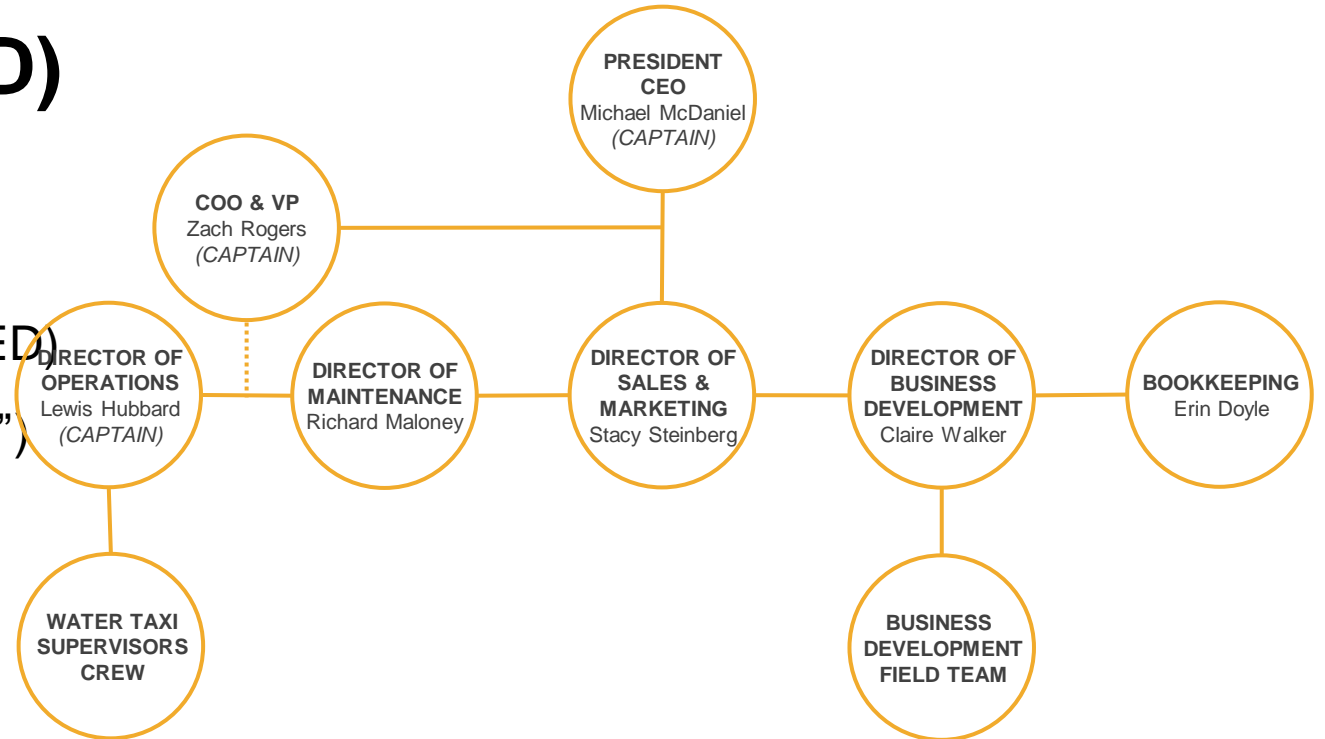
D)

ED)

")

PRESIDENT
CEO
Michael McDaniel
(CAPTAIN)

COO & VP
Zach Rogers
(CAPTAIN)

DIRECTOR OF OPERATIONS
Lewis Hubbard
(CAPTAIN)

DIRECTOR OF MAINTENANCE
Richard Maloney

DIRECTOR OF SALES & MARKETING
Stacy Steinberg

DIRECTOR OF BUSINESS DEVELOPMENT
Claire Walker

BOOKKEEPING
Erin Doyle

WATER TAXI SUPERVISORS CREW

BUSINESS DEVELOPMENT FIELD TEAM